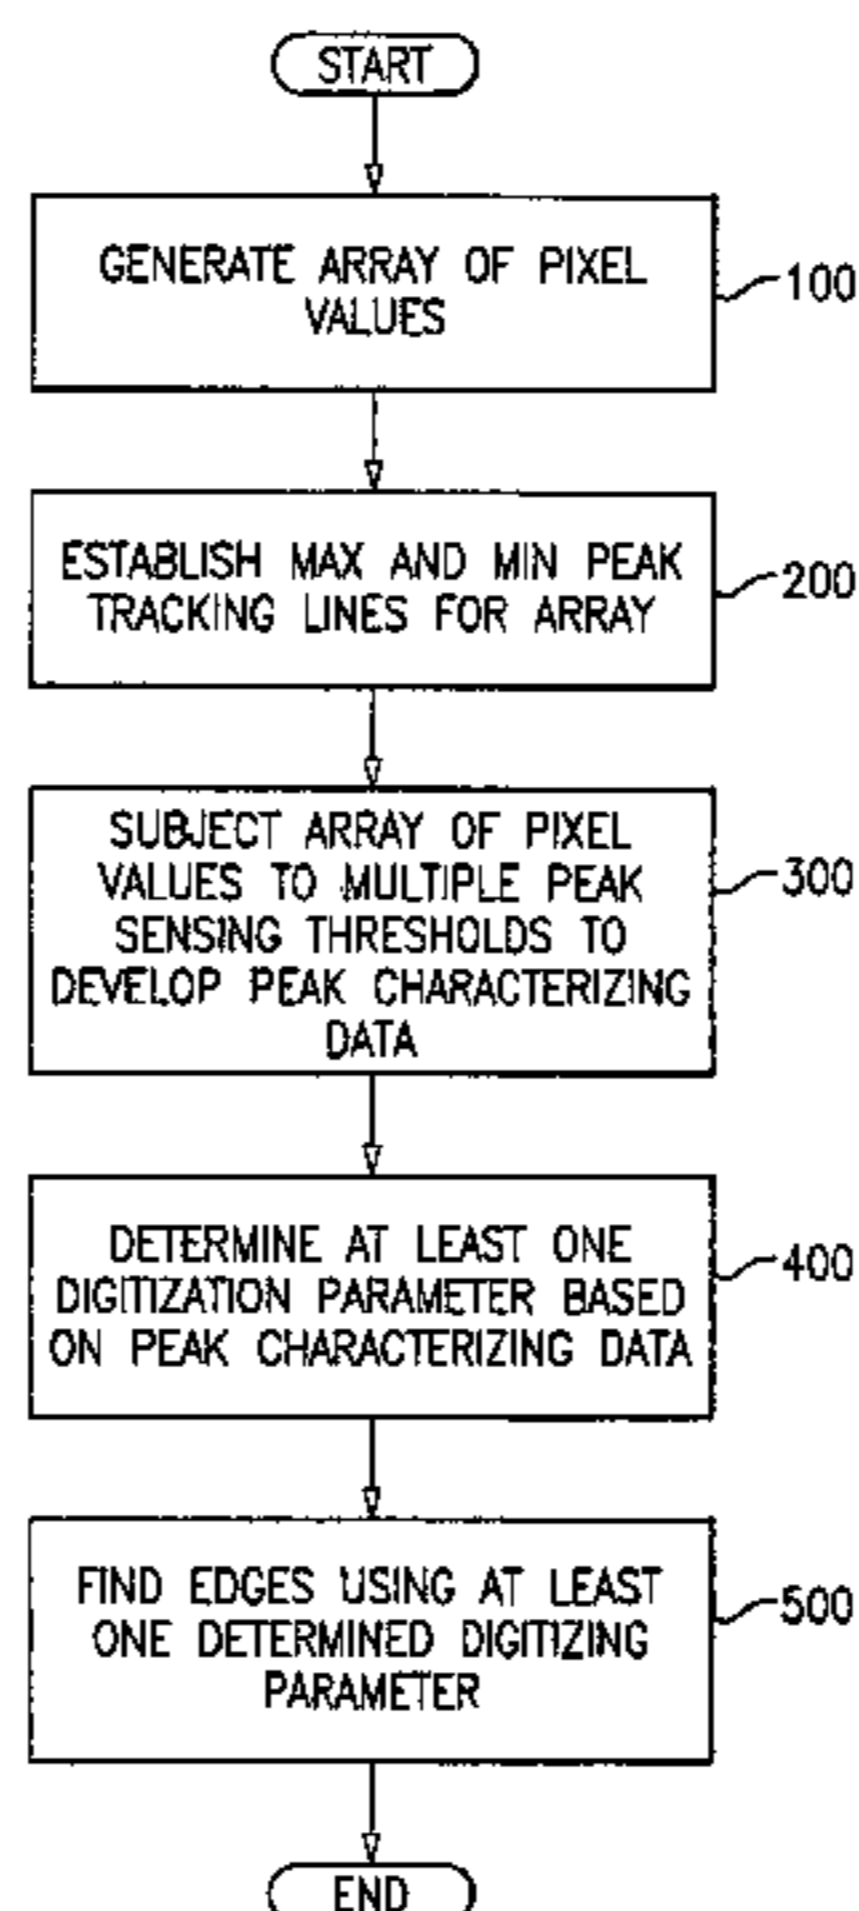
START

GENERATE ARRAY OF PIXEL VALUES

100

ESTABLISH MAX AND MIN PEAK TRACKING LINES FOR ARRAY

200

SUBJECT ARRAY OF PIXEL VALUES TO MULTIPLE PEAK SENSING THRESHOLDS TO DEVELOP PEAK CHARACTERIZING DATA

300

DETERMINE AT LEAST ONE DIGITIZATION PARAMETER BASED ON PEAK CHARACTERIZING DATA

400

FIND EDGES USING AT LEAST ONE DETERMINED DIGITIZING PARAMETER

500

END